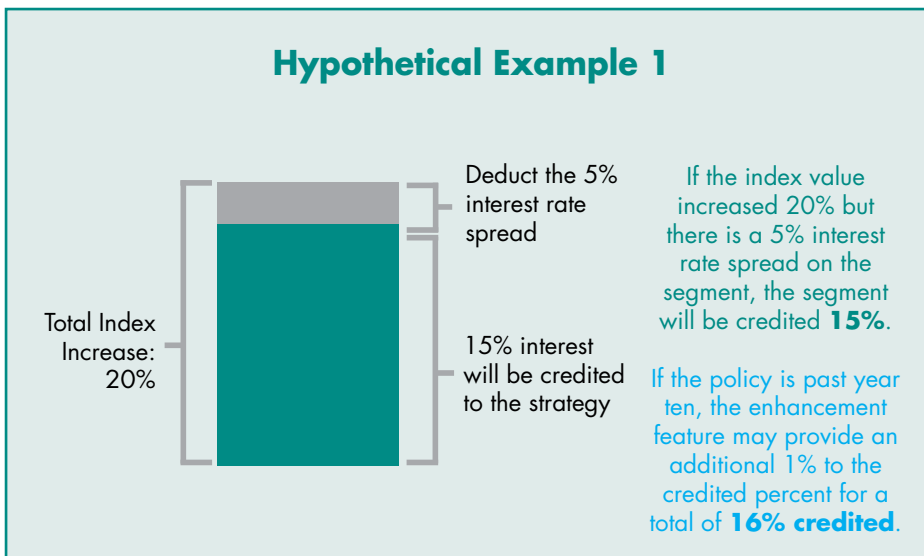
Hypothetical Example 1

Deduct the 5% interest rate spread

Total Index Increase: 20%

15% interest will be credited to the strategy

If the index value increased 20% but there is a 5% interest rate spread on the segment, the segment will be credited **15%**.

If the policy is past year ten, the enhancement feature may provide an additional 1% to the credited percent for a total of **16% credited**.